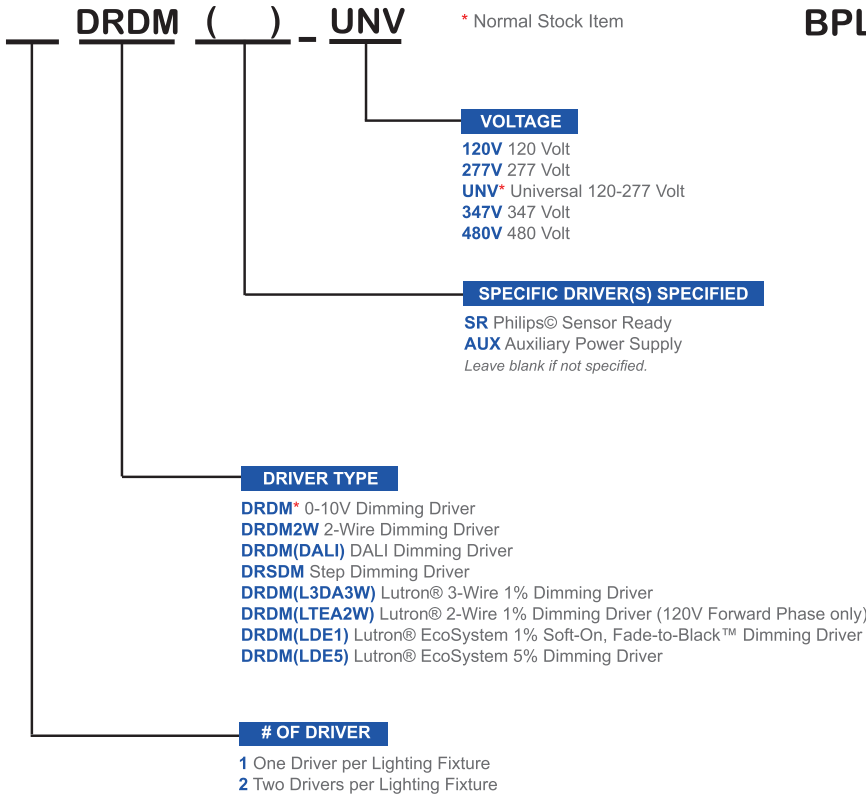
___ DRDM ( ) - UNV

* Normal Stock Item

BPL

VOLTAGE
120V 120 Volt
277V 277 Volt
UNV* Universal 120-277 Volt
347V 347 Volt
480V 480 Volt

SPECIFIC DRIVER(S) SPECIFIED
SR Philips© Sensor Ready
AUX Auxiliary Power Supply
Leave blank if not specified.

DRIVER TYPE
DRDM* 0-10V Dimming Driver
DRDM2W 2-Wire Dimming Driver
DRDM(DALI) DALI Dimming Driver
DRSDM Step Dimming Driver
DRDM(L3DA3W) Lutron® 3-Wire 1% Dimming Driver
DRDM(LTEA2W) Lutron® 2-Wire 1% Dimming Driver (120V Forward Phase only)
DRDM(LDE1) Lutron® EcoSystem 1% Soft-On, Fade-to-Black™ Dimming Driver
DRDM(LDE5) Lutron® EcoSystem 5% Dimming Driver

# OF DRIVER
1 One Driver per Lighting Fixture
2 Two Drivers per Lighting Fixture